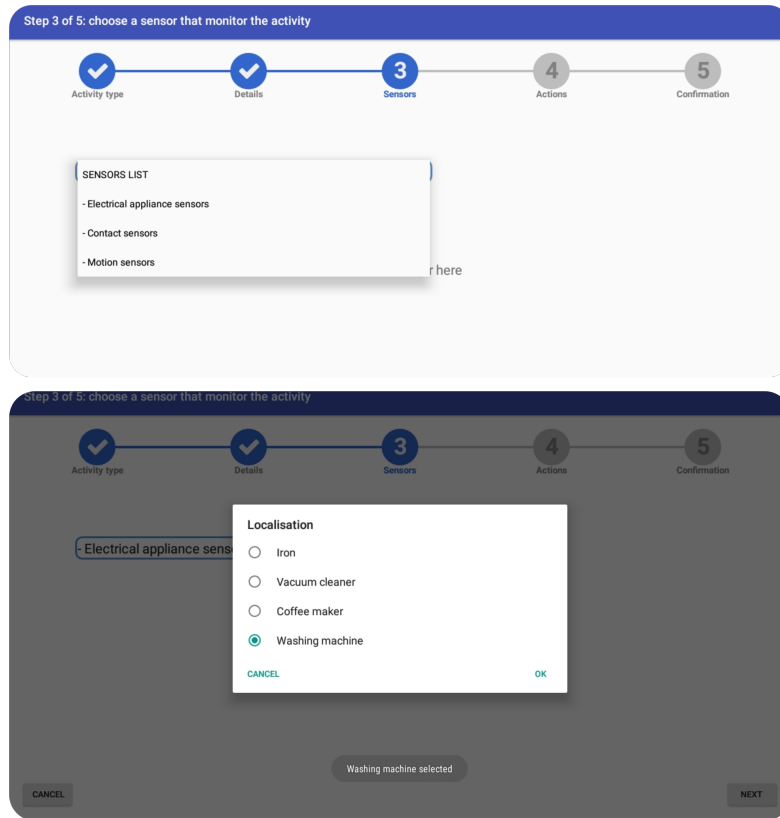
Step 3 of 5: choose a sensor that monitor the activity

3
4
5
Activity type
Details
Sensors
Actions
Confirmation

SENSORS LIST
- Electrical appliance sensors
- Contact sensors
- Motion sensors

r here

Step 3 of 5: choose a sensor that monitor the activity

3
4
5
Activity type
Details
Sensors
Actions
Confirmation

- Electrical appliance sens

Localisation
Iron
Vacuum cleaner
Coffee maker
Washing machine
CANCEL
OK

Washing machine selected

CANCEL
NEXT